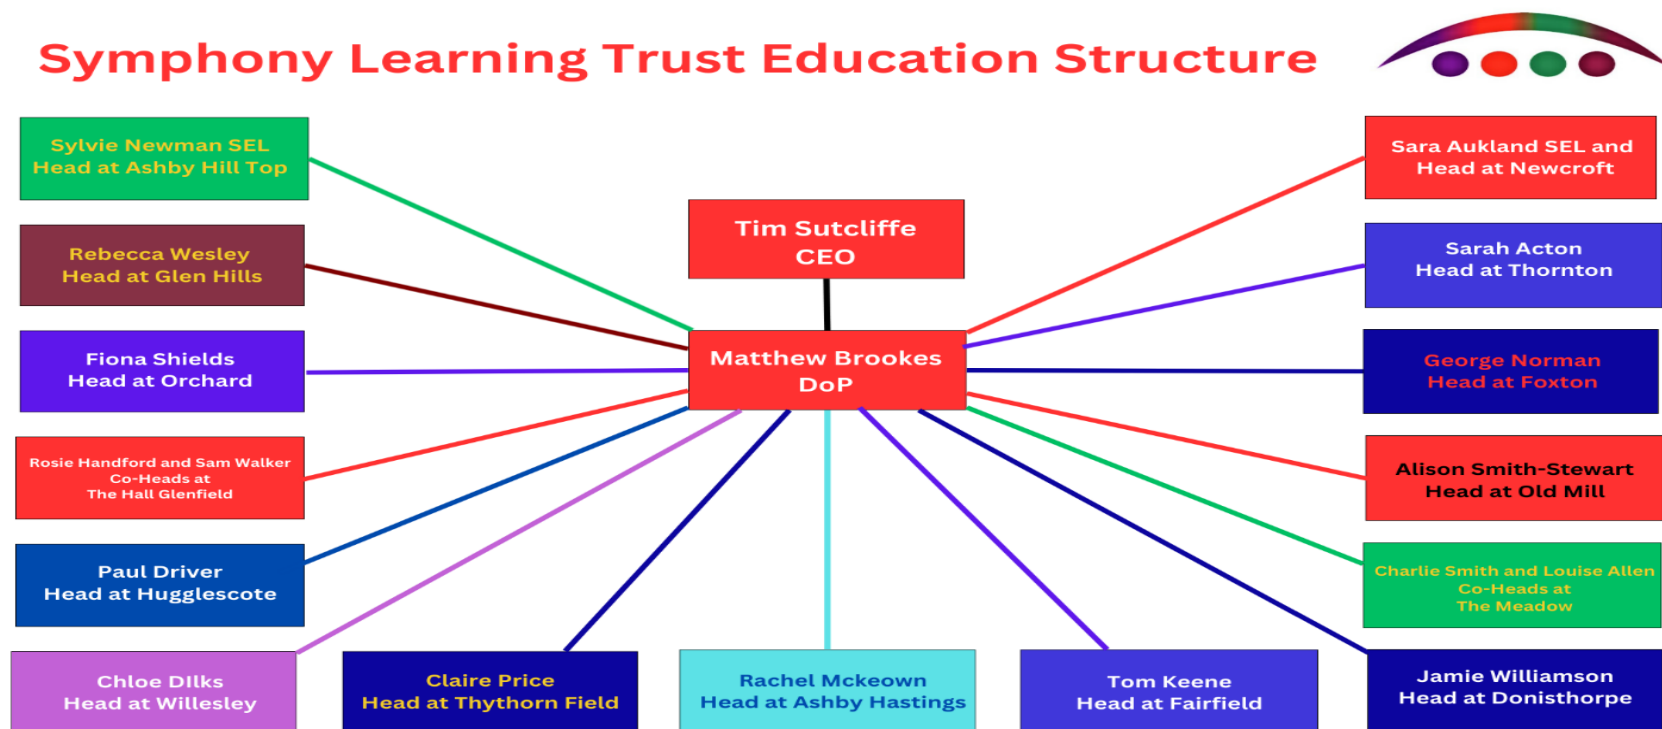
Symphony Learning Trust Education Structure

Sylvie Newman SEL
Head at Ashby Hill Top

Rebecca Wesley
Head at Glen Hills

Fiona Shields
Head at Orchard

Rosie Handford and Sam Walker
Co-Heads at
The Hall Glenfield

Paul Driver
Head at Hugglescote

Chloe Dilks
Head at Willesley

Tim Sutcliffe
CEO

Matthew Brookes
DoP

Claire Price
Head at Thythorn Field

Rachel Mckeown
Head at Ashby Hastings

Tom Keene
Head at Fairfield

Sara Aukland SEL and
Head at Newcroft

Sarah Acton
Head at Thornton

George Norman
Head at Foxton

Alison Smith-Stewart
Head at Old Mill

Charlie Smith and Louise Allen
Co-Heads at
The Meadow

Jamie Williamson
Head at Donisthorpe